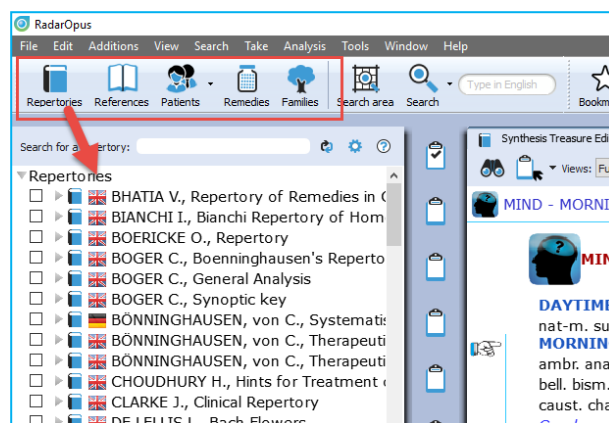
RadarOpus

File Edit Additions View Search Take Analysis Tools Window Help

Repertories References Patients Remedies Families Search area Search Type in English Bookm

Search for a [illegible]tory:

Repertories

BHATIA V., Repertory of Remedies in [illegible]
BIANCHI I., Bianchi Repertory of Hom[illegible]
BOERICKE O., Repertory
BOGER C., Boenninghausen's Reperto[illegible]
BOGER C., General Analysis
BOGER C., Synoptic key
BÖNNINGHAUSEN, von C., Systemati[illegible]
BÖNNINGHAUSEN, von C., Therapeuti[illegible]
BÖNNINGHAUSEN, von C., Therapeuti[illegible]
CHOUDHURY H., Hints for Treatment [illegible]
CLARKE J., Clinical Repertory
DE LELLIS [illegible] Bach Flowers

Synthesis Treasure Edi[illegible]

Views: Fu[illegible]

MIND - MORNI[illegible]

MIN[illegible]

DAYTIME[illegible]
nat-m. su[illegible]
MORNIN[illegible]
ambr. ana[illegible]
bell. bism.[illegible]
caust. cha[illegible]